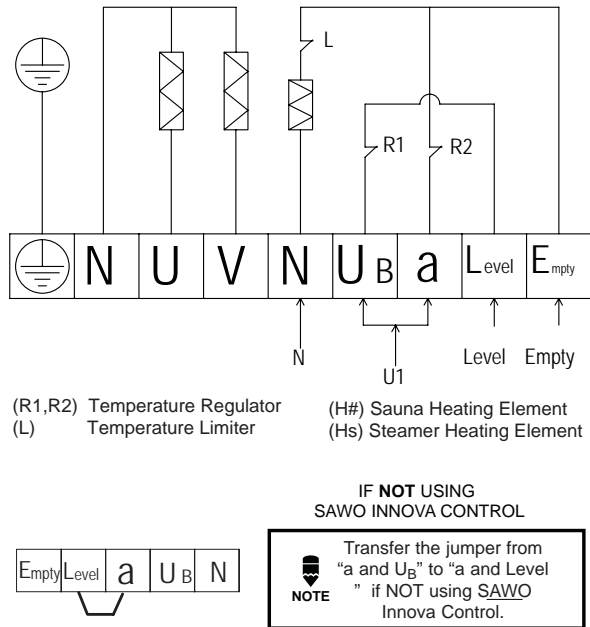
L

R1

R2

| | N | U | V | N | $U_B$ | a | Level | Empty |
|---|---|---|---|---|---|---|---|---|

N

U1

Level

Empty

(R1,R2) Temperature Regulator
(L) Temperature Limiter

(H#) Sauna Heating Element
(Hs) Steamer Heating Element

IF **NOT** USING SAWO INNOVA CONTROL

| Empty | Level | a | $U_B$ | N |
|---|---|---|---|---|

NOTE

Transfer the jumper from "a and $U_B$" to "a and Level " if NOT using SAWO Innova Control.